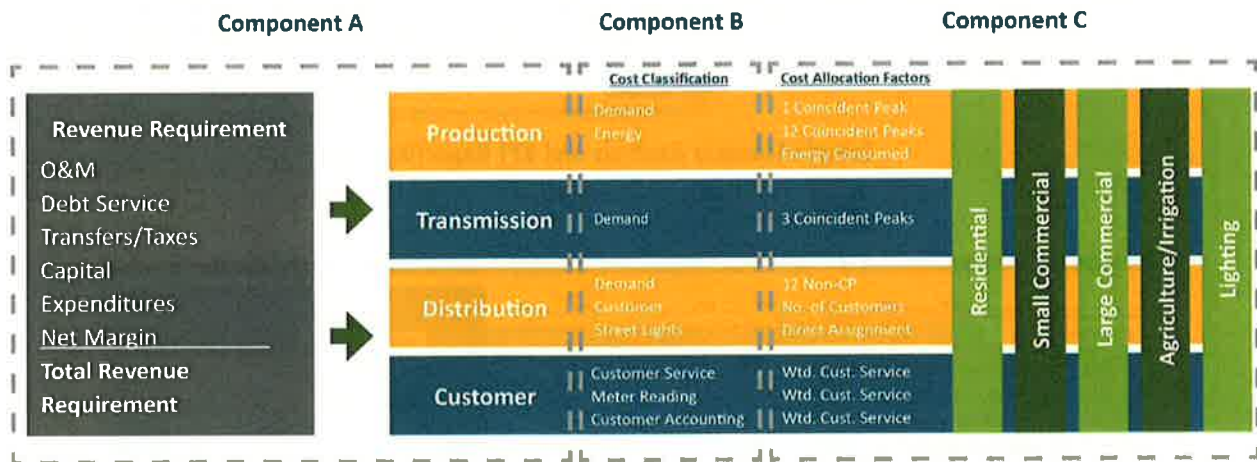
Component A

Component B

Component C

Revenue Requirement
O&M
Debt Service
Transfers/Taxes
Capital
Expenditures
Net Margin
Total Revenue Requirement

Cost Classification

Cost Allocation Factors

Production
Demand
Energy
1 Coincident Peak
12 Coincident Peaks
Energy Consumed

Transmission
Demand
3 Coincident Peaks

Distribution
Demand
Customer
Street Lights
12 Non-CP
No. of Customers
Direct Assignment

Customer
Customer Service
Meter Reading
Customer Accounting
Wtd. Cust. Service
Wtd. Cust. Service
Wtd. Cust. Service

Residential

Small Commercial

Large Commercial

Agriculture/Irrigation

Lighting